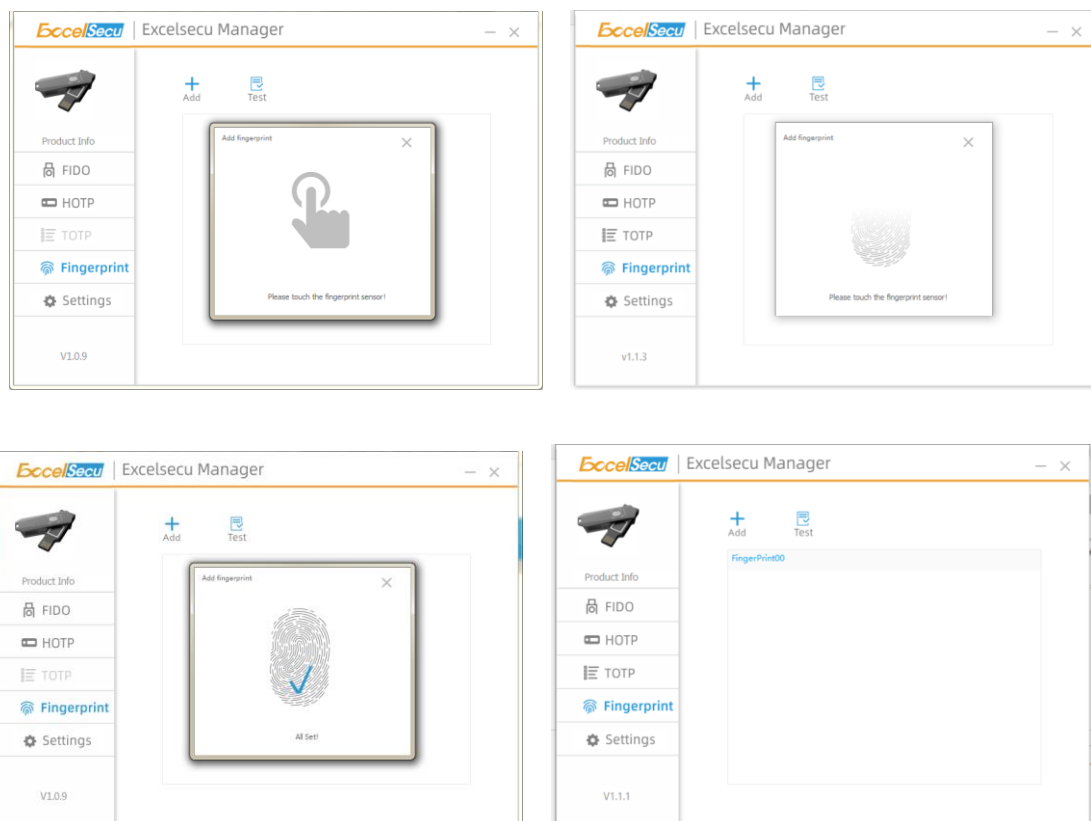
ExcelSecu | Excelsecu Manager

Add
Test

Product Info
FIDO
HOTP
TOTP
Fingerprint
Settings

V1.0.9

Add fingerprint

Please touch the fingerprint sensor!

ExcelSecu | Excelsecu Manager

Add
Test

Product Info
FIDO
HOTP
TOTP
Fingerprint
Settings

v1.1.3

Add fingerprint

Please touch the fingerprint sensor!

ExcelSecu | Excelsecu Manager

Add
Test

Product Info
FIDO
HOTP
TOTP
Fingerprint
Settings

V1.0.9

Add fingerprint

All Set!

ExcelSecu | Excelsecu Manager

Add
Test

FingerPrint00

Product Info
FIDO
HOTP
TOTP
Fingerprint
Settings

V1.1.1